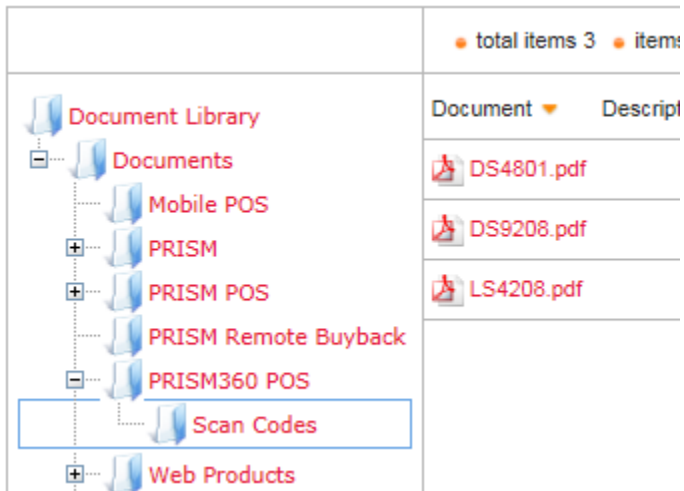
total items 3 items

Document Library
Documents
Mobile POS
PRISM
PRISM POS
PRISM Remote Buyback
PRISM360 POS
Scan Codes
Web Products

| Document | Descript |
|---|---|
| DS4801.pdf | |
| DS9208.pdf | |
| LS4208.pdf | |